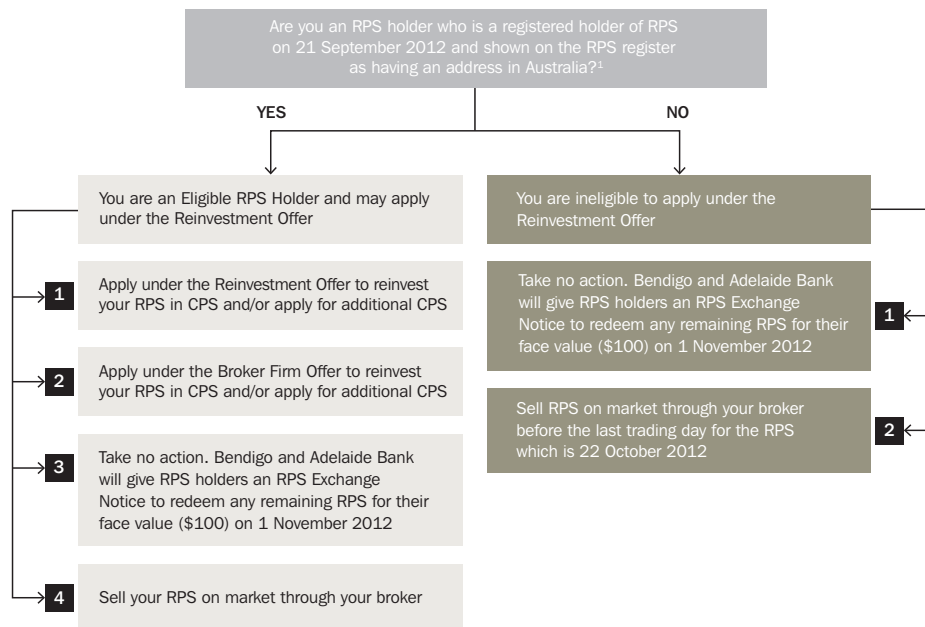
Are you an RPS holder who is a registered holder of RPS on 21 September 2012 and shown on the RPS register as having an address in Australia?$^1$

YES

NO

You are an Eligible RPS Holder and may apply under the Reinvestment Offer

1 Apply under the Reinvestment Offer to reinvest your RPS in CPS and/or apply for additional CPS

2 Apply under the Broker Firm Offer to reinvest your RPS in CPS and/or apply for additional CPS

3 Take no action. Bendigo and Adelaide Bank will give RPS holders an RPS Exchange Notice to redeem any remaining RPS for their face value ($100) on 1 November 2012

4 Sell your RPS on market through your broker

You are ineligible to apply under the Reinvestment Offer

1 Take no action. Bendigo and Adelaide Bank will give RPS holders an RPS Exchange Notice to redeem any remaining RPS for their face value ($100) on 1 November 2012

2 Sell RPS on market through your broker before the last trading day for the RPS which is 22 October 2012